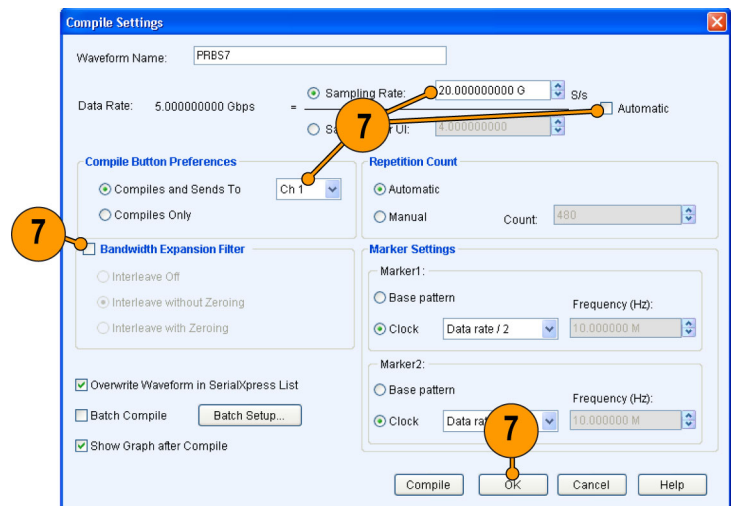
Compile Settings

Waveform Name: PRBS7

Data Rate: 5.000000000 Gbps =

Sampling Rate: 20.000000000 G S/s

Automatic

Sa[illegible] UI: 4.000000000

7

Compile Button Preferences

Compiles and Sends To Ch 1

Compiles Only

Repetition Count

Automatic

Manual Count: 480

7

Bandwidth Expansion Filter

Interleave Off

Interleave without Zeroing

Interleave with Zeroing

Marker Settings

Marker1:

Base pattern

Frequency (Hz):

Clock Data rate / 2 10.000000 M

Marker2:

Base pattern

Frequency (Hz):

Clock Data ra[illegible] 10.000000 M

Overwrite Waveform in SerialXpress List

Batch Compile Batch Setup...

Show Graph after Compile

7

Compile OK Cancel Help